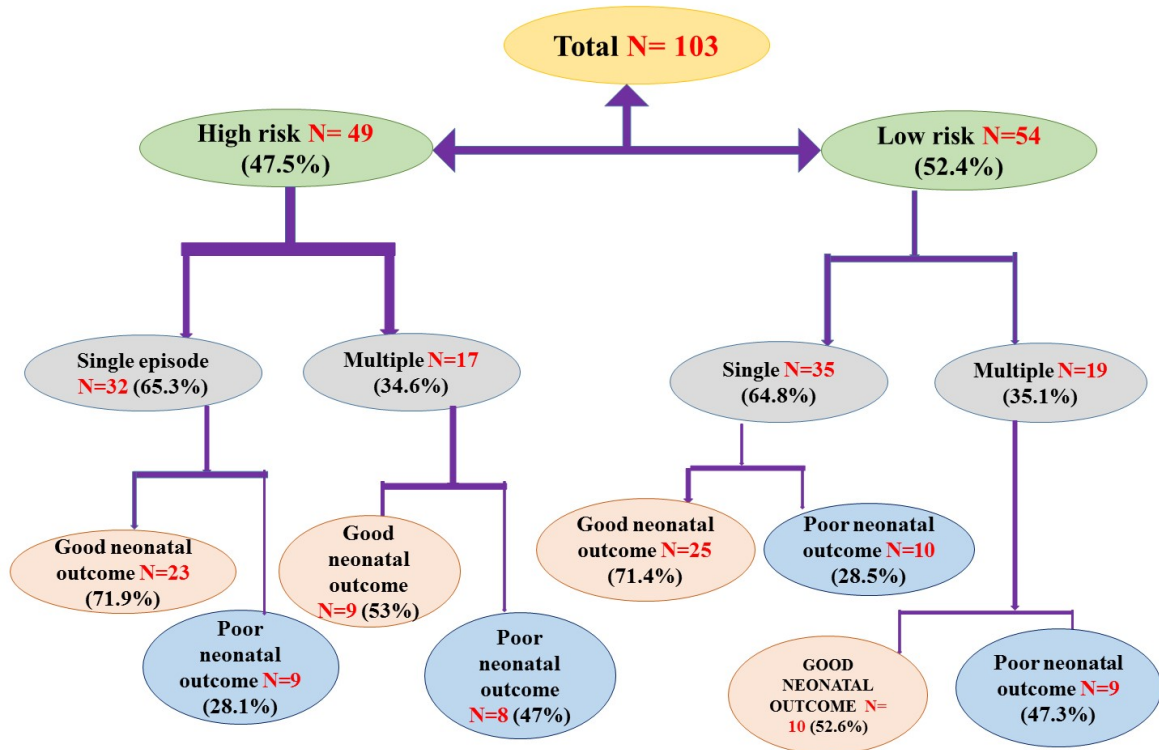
Total N= 103

High risk N= 49 (47.5%)

Low risk N=54 (52.4%)

Single episode N=32 (65.3%)

Multiple N=17 (34.6%)

Single N=35 (64.8%)

Multiple N=19 (35.1%)

Good neonatal outcome N=23 (71.9%)

Poor neonatal outcome N=9 (28.1%)

Good neonatal outcome N=9 (53%)

Poor neonatal outcome N=8 (47%)

Good neonatal outcome N=25 (71.4%)

Poor neonatal outcome N=10 (28.5%)

GOOD NEONATAL OUTCOME N= 10 (52.6%)

Poor neonatal outcome N=9 (47.3%)